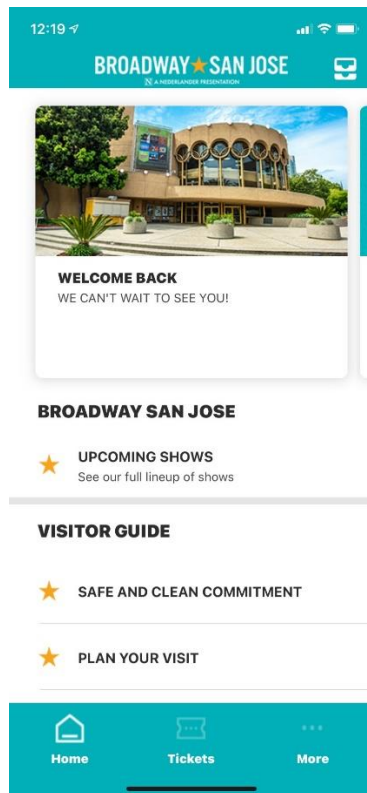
12:19

BROADWAY★SAN JOSE
A NEDERLANDER PRESENTATION

WELCOME BACK
WE CAN'T WAIT TO SEE YOU!

BROADWAY SAN JOSE

UPCOMING SHOWS
See our full lineup of shows

VISITOR GUIDE

SAFE AND CLEAN COMMITMENT

PLAN YOUR VISIT

Home
Tickets
More